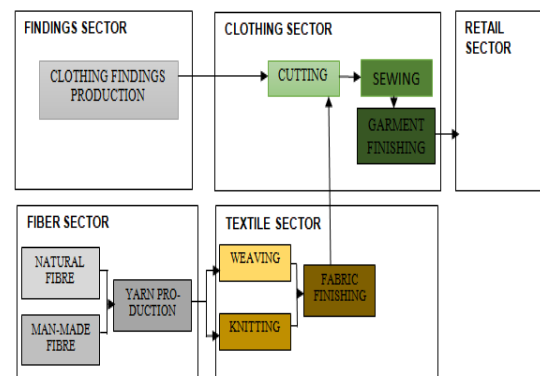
FINDINGS SECTOR

CLOTHING FINDINGS PRODUCTION

CLOTHING SECTOR

CUTTING

SEWING

GARMENT FINISHING

RETAIL SECTOR

FIBER SECTOR

NATURAL FIBRE

MAN-MADE FIBRE

YARN PRODUCTION

TEXTILE SECTOR

WEAVING

KNITTING

FABRIC FINISHING